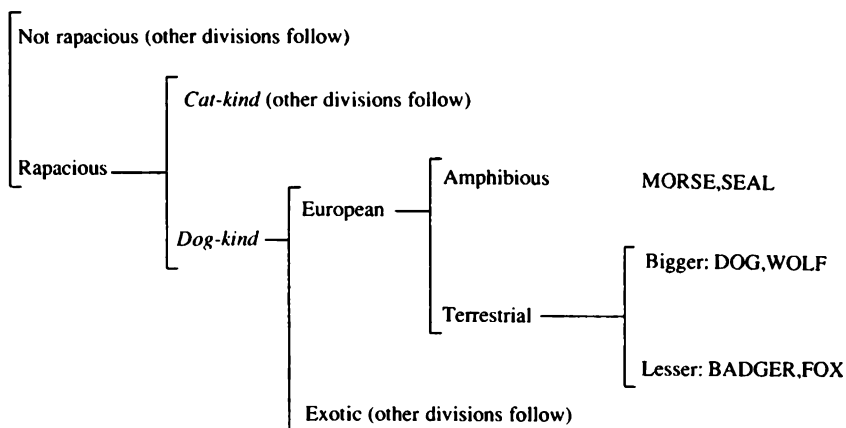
Not rapacious (other divisions follow)

Rapacious

*Cat-kind* (other divisions follow)

*Dog-kind*

European

Amphibious

MORSE,SEAL

Terrestrial

Bigger: DOG,WOLF

Lesser: BADGER,FOX

Exotic (other divisions follow)